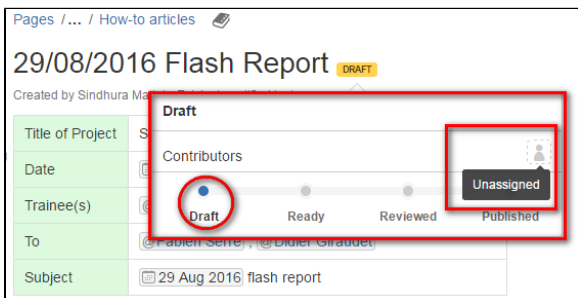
Pages /... / How-to articles

29/08/2016 Flash Report DRAFT

Created by Sindhura Ma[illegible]

| Title of Project | S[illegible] |
|---|---|
| Date | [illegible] |
| Trainee(s) | @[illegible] |
| To | @Fabien Serre , @Didier Giraudet |
| Subject | 29 Aug 2016 flash report |

Draft

Contributors

Unassigned

Draft

Ready

Reviewed

Published